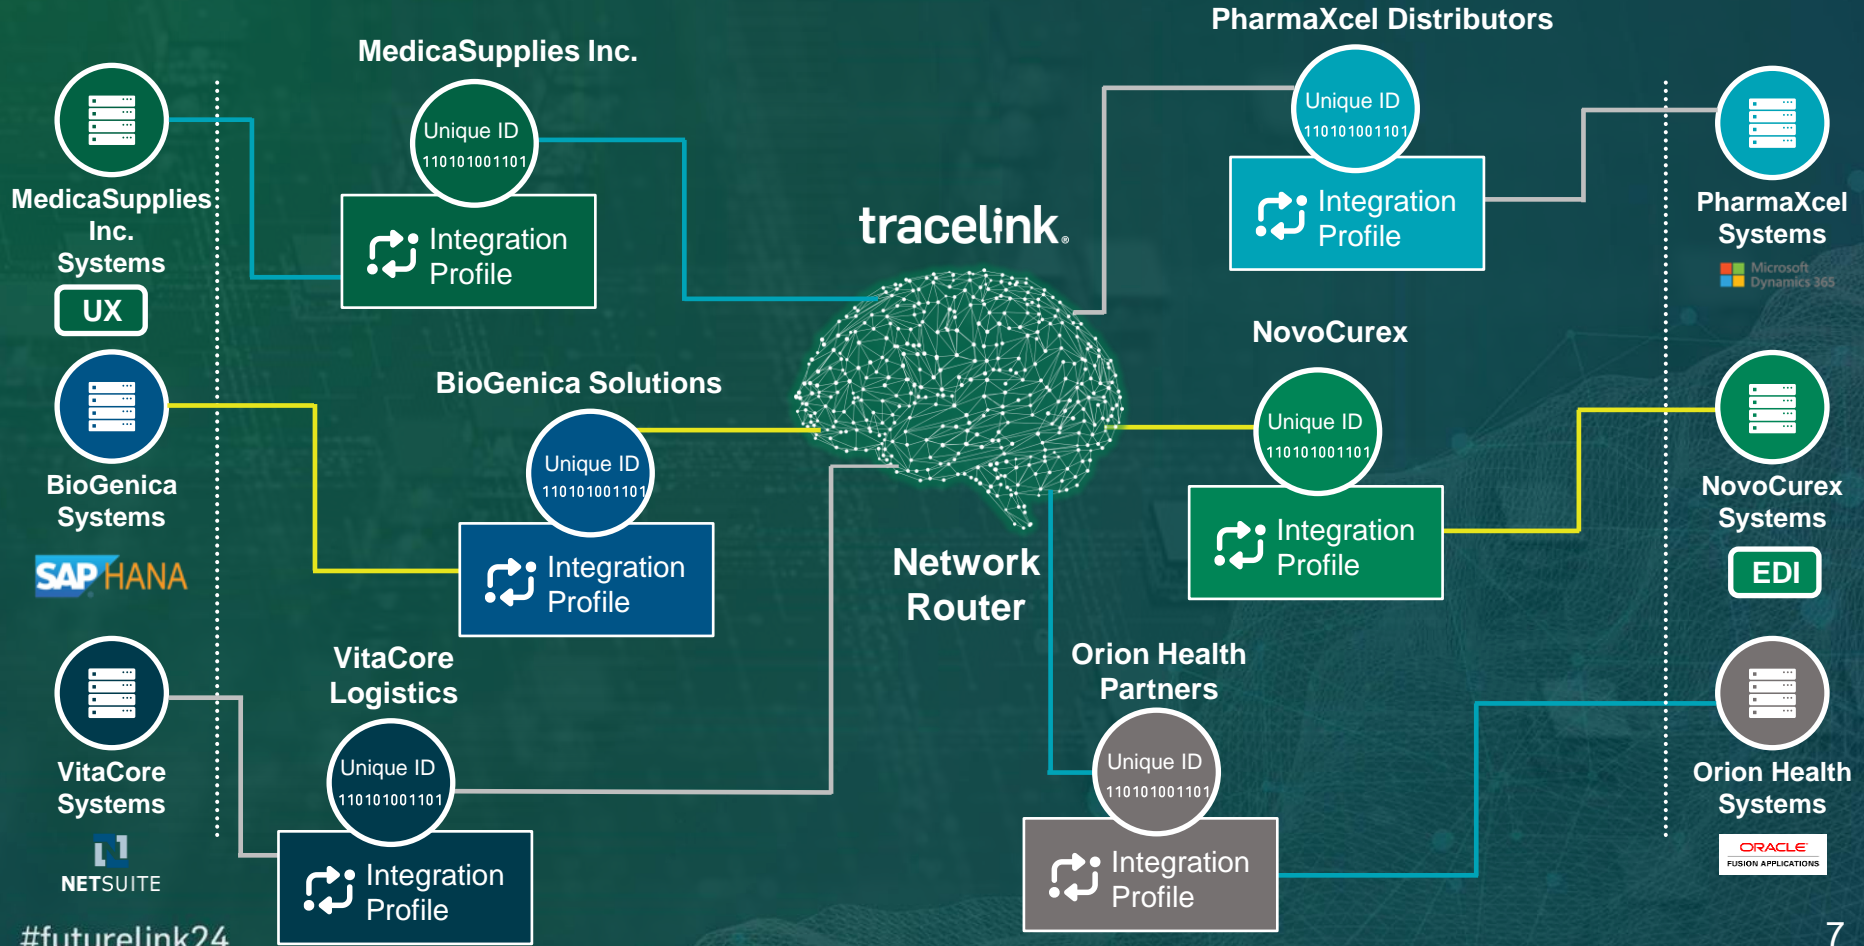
MedicaSupplies Inc.

Unique ID
110101001101

Integration Profile

MedicaSupplies Inc. Systems

UX

BioGenica Solutions

Unique ID
110101001101

Integration Profile

BioGenica Systems

SAP HANA

VitaCore Logistics

Unique ID
110101001101

Integration Profile

VitaCore Systems

NETSUITE

tracelink

Network Router

PharmaXcel Distributors

Unique ID
110101001101

Integration Profile

PharmaXcel Systems

Microsoft Dynamics 365

NovoCurex

Unique ID
110101001101

Integration Profile

NovoCurex Systems

EDI

Orion Health Partners

Unique ID
110101001101

Integration Profile

Orion Health Systems

ORACLE FUSION APPLICATIONS

#futurelink24

7